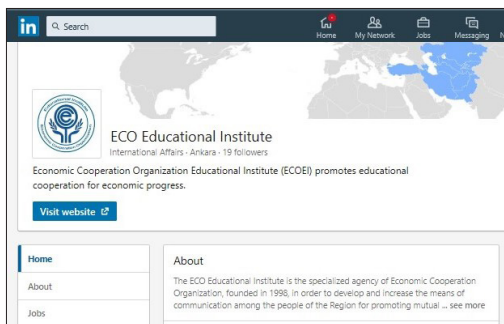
in Search

Home My Network Jobs Messaging N

ECO Educational Institute
International Affairs · Ankara · 19 followers

Economic Cooperation Organization Educational Institute (ECOEI) promotes educational cooperation for economic progress.

Visit website

Home
About
Jobs

About
The ECO Educational Institute is the specialized agency of Economic Cooperation Organization, founded in 1998, in order to develop and increase the means of communication among the people of the Region for promoting mutual ... see more